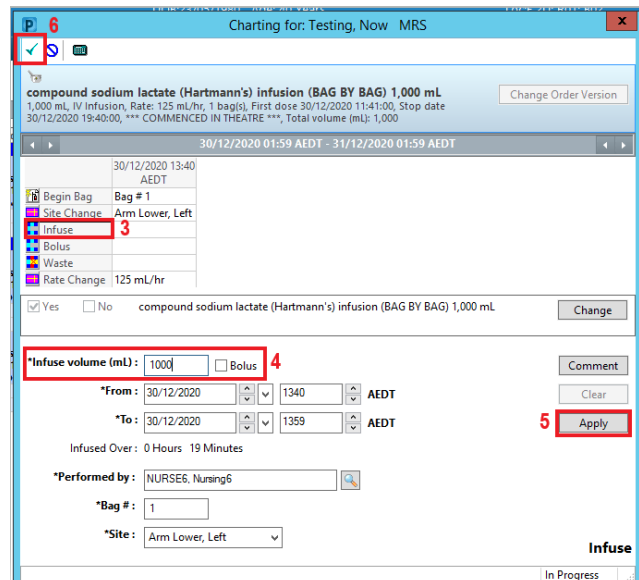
6 Charting for: Testing, Now MRS

compound sodium lactate (Hartmann's) infusion (BAG BY BAG) 1,000 mL
1,000 mL, IV Infusion, Rate: 125 mL/hr, 1 bag(s), First dose 30/12/2020 11:41:00, Stop date 30/12/2020 19:40:00, *** COMMENCED IN THEATRE ***, Total volume (mL): 1,000

Change Order Version

30/12/2020 01:59 AEDT - 31/12/2020 01:59 AEDT

| | 30/12/2020 13:40 AEDT |
|---|---|
| Begin Bag | Bag # 1 |
| Site Change | Arm Lower, Left |
| Infuse | |
| Bolus | |
| Waste | |
| Rate Change | 125 mL/hr |

3

Yes No compound sodium lactate (Hartmann's) infusion (BAG BY BAG) 1,000 mL

Change

*Infuse volume (mL) : 1000 Bolus 4

Comment

*From : 30/12/2020 1340 AEDT

Clear

*To : 30/12/2020 1359 AEDT

5 Apply

Infused Over : 0 Hours 19 Minutes

*Performed by : NURSE6, Nursing6

*Bag # : 1

*Site : Arm Lower, Left

Infuse

In Progress